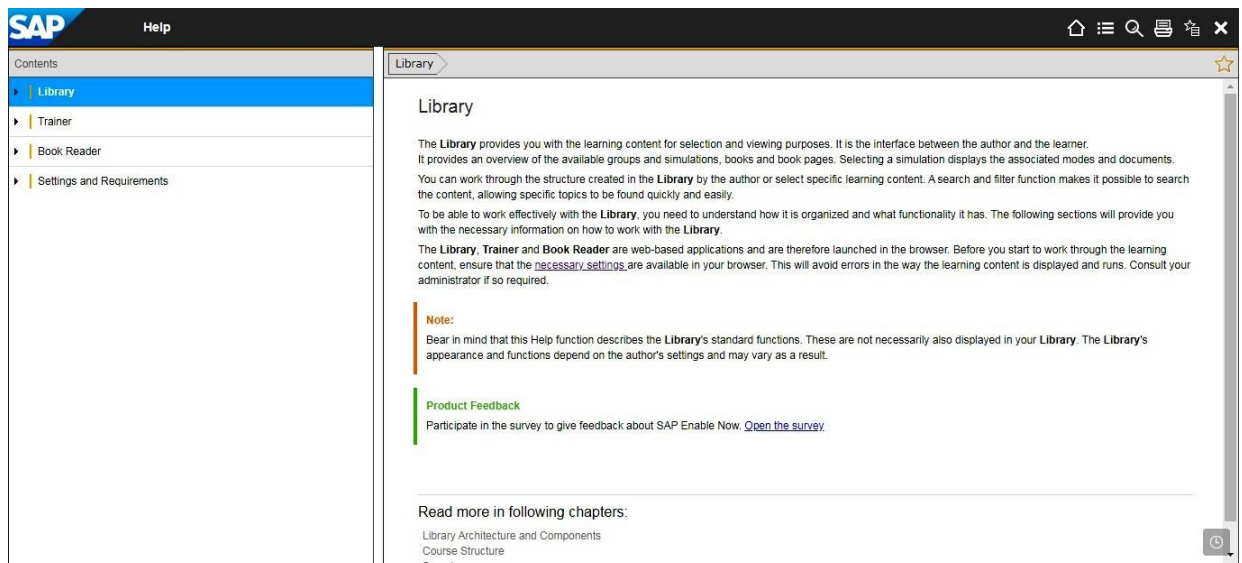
SAP Help

Contents

Library

Trainer

Book Reader

Settings and Requirements

Library

Library

The Library provides you with the learning content for selection and viewing purposes. It is the interface between the author and the learner. It provides an overview of the available groups and simulations, books and book pages. Selecting a simulation displays the associated modes and documents.

You can work through the structure created in the Library by the author or select specific learning content. A search and filter function makes it possible to search the content, allowing specific topics to be found quickly and easily.

To be able to work effectively with the Library, you need to understand how it is organized and what functionality it has. The following sections will provide you with the necessary information on how to work with the Library.

The Library, Trainer and Book Reader are web-based applications and are therefore launched in the browser. Before you start to work through the learning content, ensure that the necessary settings are available in your browser. This will avoid errors in the way the learning content is displayed and runs. Consult your administrator if so required.

Note:

Bear in mind that this Help function describes the Library's standard functions. These are not necessarily also displayed in your Library. The Library's appearance and functions depend on the author's settings and may vary as a result.

Product Feedback

Participate in the survey to give feedback about SAP Enable Now. Open the survey

Read more in following chapters:

Library Architecture and Components

Course Structure

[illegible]